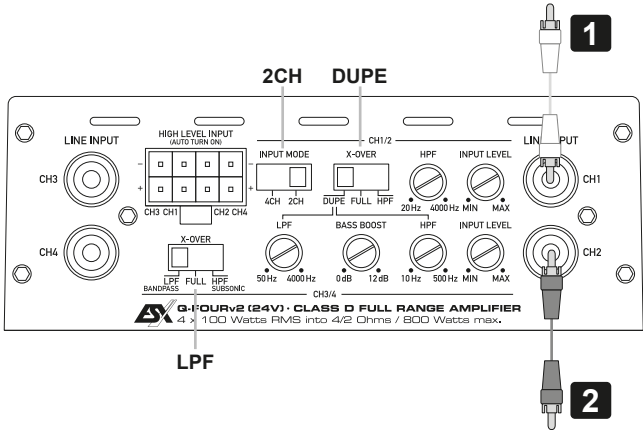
1

2CH

DUPE

LINE INPUT

HIGH LEVEL INPUT
(AUTO TURN ON)

CH1/2

LINE INPUT

CH3

INPUT MODE

X-OVER

HPF

INPUT LEVEL

CH1

-
+
-
+

4CH 2CH

DUPE FULL HPF

20 Hz 4000 Hz

MIN MAX

CH3 CH1 CH2 CH4

LPF

BASS BOOST

HPF

INPUT LEVEL

CH4

X-OVER

CH2

LPF FULL HPF
BANDPASS SUBSONIC

50 Hz 4000 Hz

0 dB 12 dB

10 Hz 500 Hz

MIN MAX

CH3/4

Q-FOURv2 (24V) · CLASS D FULL RANGE AMPLIFIER
4 × 100 Watts RMS into 4/2 Ohms / 800 Watts max.

LPF

2